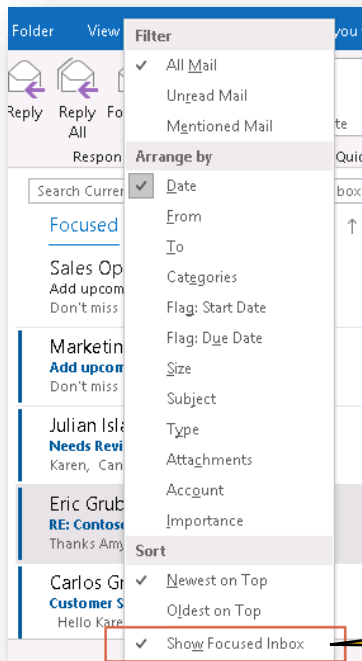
Folder View you

Reply Reply All Fo te

Respon Quic

Search Curren box

Focused ↑

Sales Op
Add upcom
Don't miss

Marketin
Add upcom
Don't miss

Julian Isla
Needs Revi
Karen, Can

Eric Grub
RE: Contos
Thanks Amy

Carlos Gr
Customer S
Hello Kar

Filter
✓ All Mail
Unread Mail
Mentioned Mail
Arrange by
✓ Date
From
To
Categories
Flag: Start Date
Flag: Due Date
Size
Subject
Type
Attachments
Account
Importance
Sort
✓ Newest on Top
Oldest on Top
✓ Show Focused Inbox